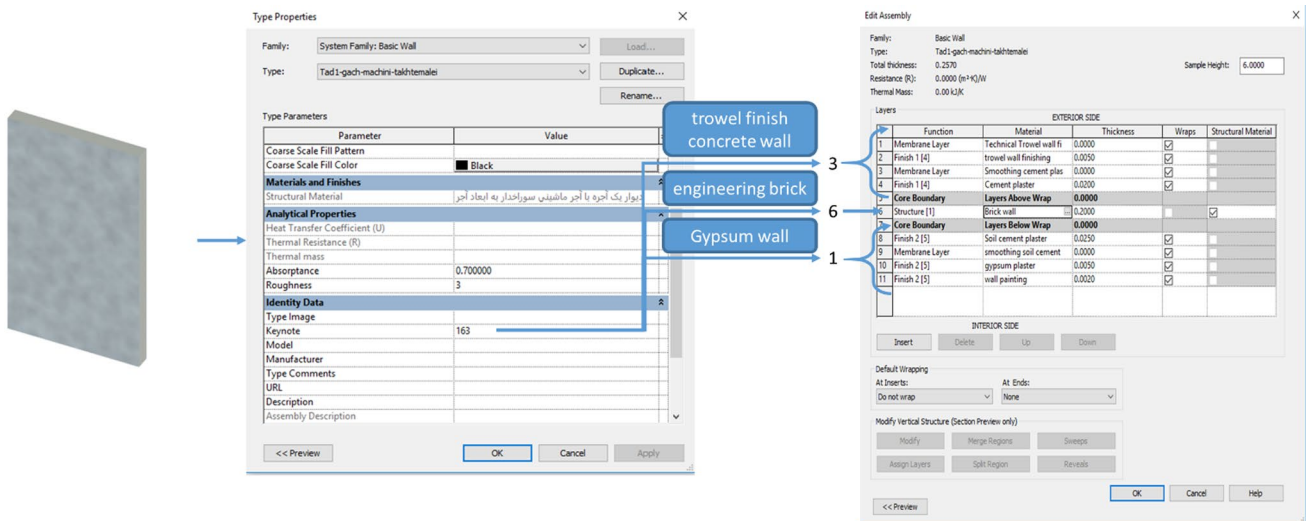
Type Properties

Family: System Family: Basic Wall
Load...

Type: Tad1-gach-machini-takhtemalei
Duplicate...

Rename...

Type Parameters

| Parameter | Value |
|---|---|
| Coarse Scale Fill Pattern | |
| Coarse Scale Fill Color | Black |
| **Materials and Finishes** | |
| Structural Material | دیوار یک آجره با آجر ماشینی سوراخدار به ابعاد آجر |
| **Analytical Properties** | |
| Heat Transfer Coefficient (U) | |
| Thermal Resistance (R) | |
| Thermal mass | |
| Absorptance | 0.700000 |
| Roughness | 3 |
| **Identity Data** | |
| Type Image | |
| Keynote | 163 |
| Model | |
| Manufacturer | |
| Type Comments | |
| URL | |
| Description | |
| Assembly Description | |

<< Preview
OK
Cancel
Apply

trowel finish concrete wall
engineering brick
Gypsum wall
3
6
1

Edit Assembly

Family: Basic Wall
Type: Tad1-gach-machini-takhtemalei
Total thickness: 0.2570
Resistance (R): 0.0000 (m²·K)/W
Thermal Mass: 0.00 kJ/K
Sample Height: 6.0000

Layers

EXTERIOR SIDE

| | Function | Material | Thickness | Wraps | Structural Material |
|---|---|---|---|---|---|
| 1 | Membrane Layer | Technical Trowel wall fi | 0.0000 | ☑ | |
| 2 | Finish 1 [4] | trowel wall finishing | 0.0050 | ☑ | |
| 3 | Membrane Layer | Smoothing cement plas | 0.0000 | ☑ | |
| 4 | Finish 1 [4] | Cement plaster | 0.0200 | ☑ | |
| 5 | Core Boundary | Layers Above Wrap | 0.0000 | | |
| 6 | Structure [1] | Brick wall | 0.2000 | | ☑ |
| 7 | Core Boundary | Layers Below Wrap | 0.0000 | | |
| 8 | Finish 2 [5] | Soil cement plaster | 0.0250 | ☑ | |
| 9 | Membrane Layer | smoothing soil cement | 0.0000 | ☑ | |
| 10 | Finish 2 [5] | gypsum plaster | 0.0050 | ☑ | |
| 11 | Finish 2 [5] | wall painting | 0.0020 | ☑ | |

INTERIOR SIDE

Insert
Delete
Up
Down

Default Wrapping
At Inserts: Do not wrap
At Ends: None

Modify Vertical Structure (Section Preview only)
Modify
Merge Regions
Sweeps
Assign Layers
Split Region
Reveals

OK
Cancel
Help

<< Preview